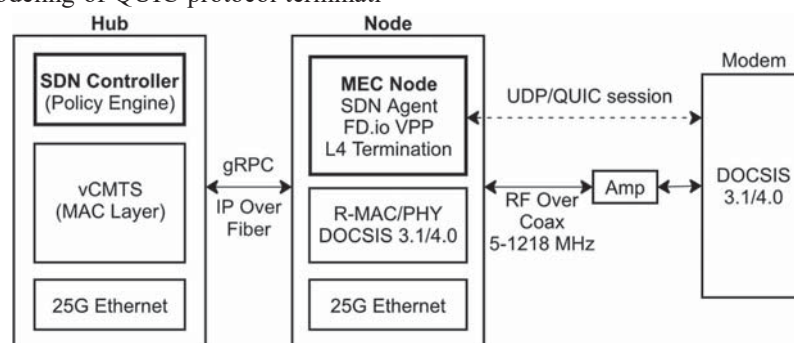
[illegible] of QUIC protocol terminat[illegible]

Hub

SDN Controller
(Policy Engine)

vCMTS
(MAC Layer)

25G Ethernet

gRPC

IP Over Fiber

Node

MEC Node
SDN Agent
FD.io VPP
L4 Termination

R-MAC/PHY
DOCSIS 3.1/4.0

25G Ethernet

UDP/QUIC session

RF Over Coax 5-1218 MHz

Amp

Modem

DOCSIS 3.1/4.0